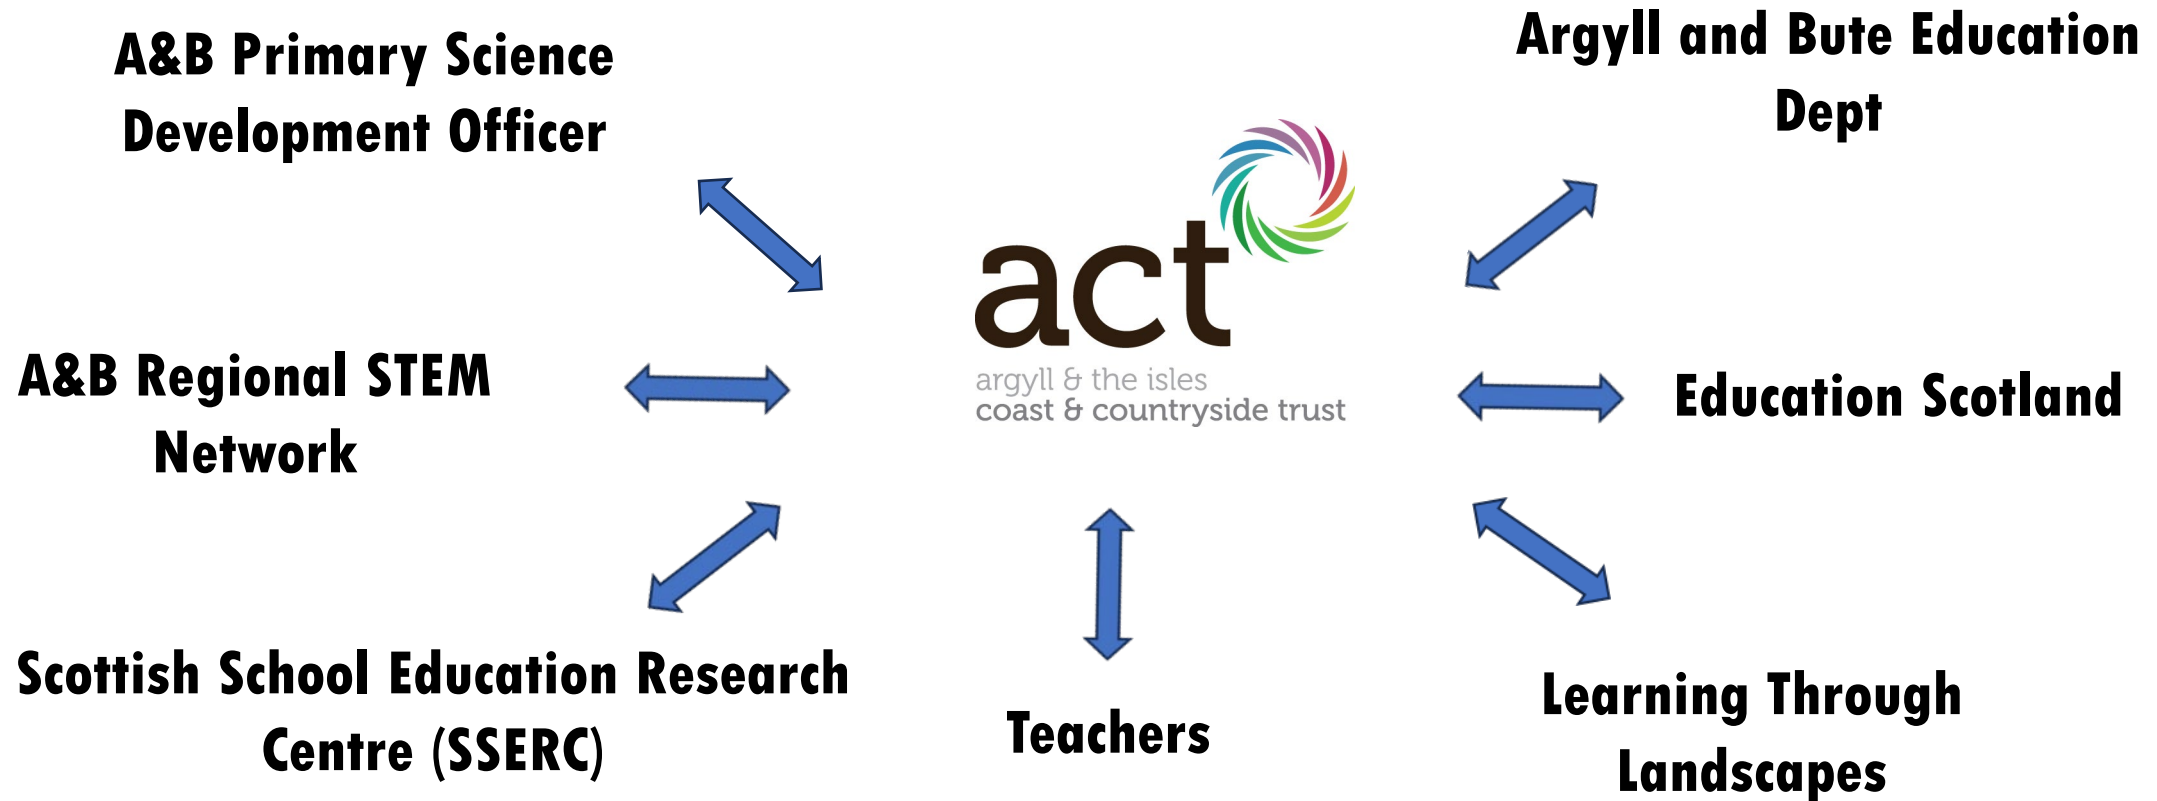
A&B Primary Science Development Officer

Argyll and Bute Education Dept

act
argyll & the isles
coast & countryside trust

A&B Regional STEM Network

Education Scotland

Scottish School Education Research Centre (SSERC)

Teachers

Learning Through Landscapes